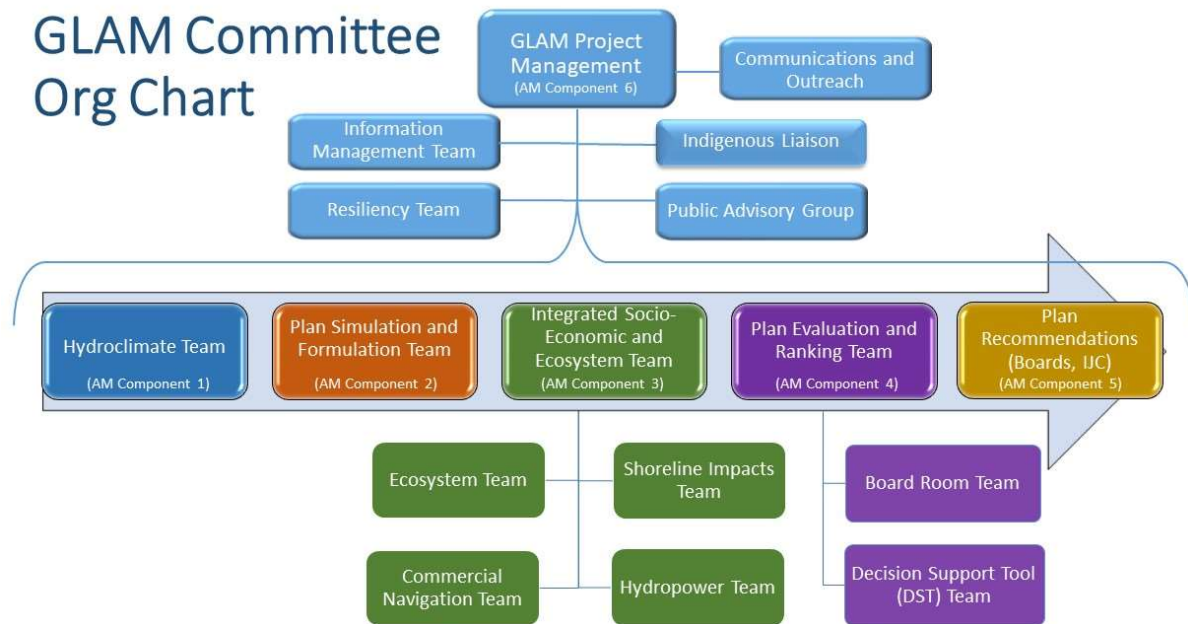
GLAM Committee Org Chart

GLAM Project Management
(AM Component 6)

Communications and Outreach

Information Management Team

Indigenous Liaison

Resiliency Team

Public Advisory Group

Hydroclimate Team
(AM Component 1)

Plan Simulation and Formulation Team
(AM Component 2)

Integrated Socio-Economic and Ecosystem Team
(AM Component 3)

Plan Evaluation and Ranking Team
(AM Component 4)

Plan Recommendations (Boards, IJC)
(AM Component 5)

Ecosystem Team

Shoreline Impacts Team

Board Room Team

Commercial Navigation Team

Hydropower Team

Decision Support Tool (DST) Team